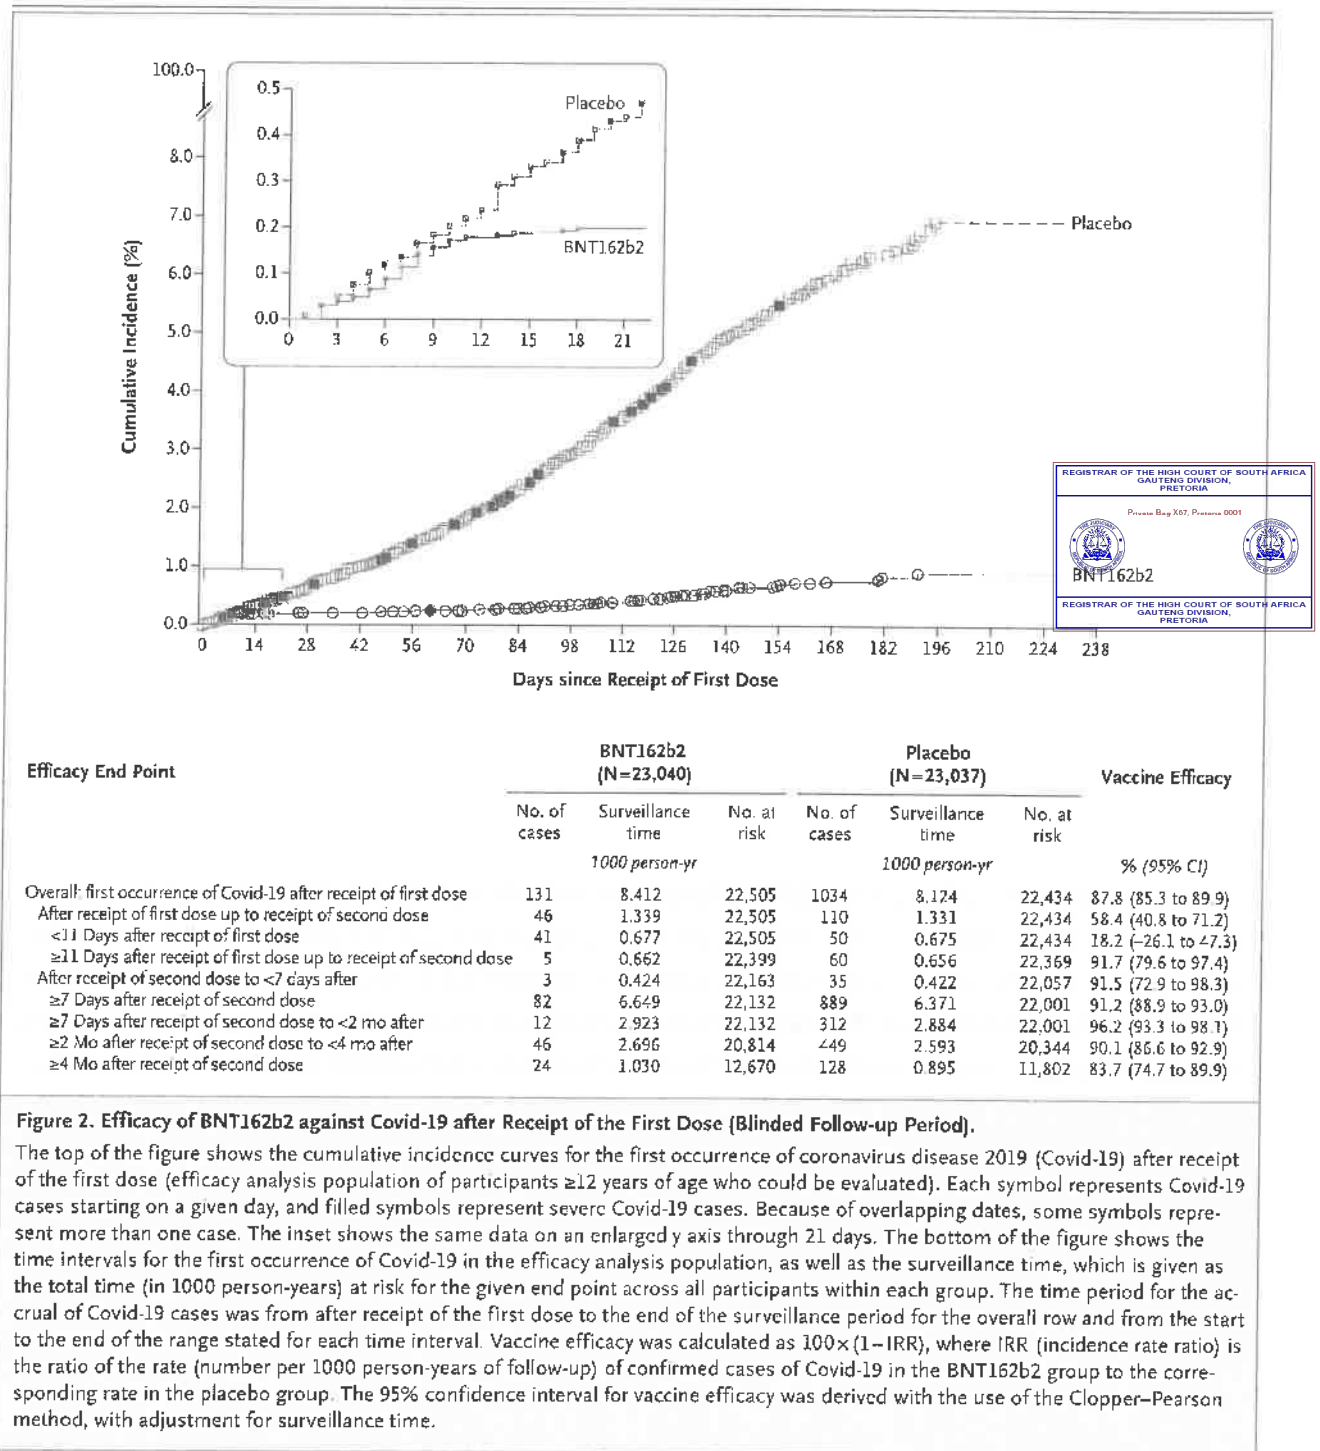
100.0
8.0
7.0
6.0
5.0
4.0
3.0
2.0
1.0
0.0
Cumulative Incidence (%)

0.5
0.4
0.3
0.2
0.1
0.0
0 3 6 9 12 15 18 21
Placebo
BNT162b2

Placebo
BNT162b2

0 14 28 42 56 70 84 98 112 126 140 154 168 182 196 210 224 238
Days since Receipt of First Dose

REGISTRAR OF THE HIGH COURT OF SOUTH AFRICA GAUTENG DIVISION, PRETORIA
Private Bag X67, Pretoria 0001
REGISTRAR OF THE HIGH COURT OF SOUTH AFRICA GAUTENG DIVISION, PRETORIA

| Efficacy End Point | BNT162b2 (N=23,040) No. of cases | Surveillance time | No. at risk | Placebo (N=23,037) No. of cases | Surveillance time | No. at risk | Vaccine Efficacy |
|---|---|---|---|---|---|---|---|
| | | 1000 person-yr | | | 1000 person-yr | | % (95% CI) |
| Overall: first occurrence of Covid-19 after receipt of first dose | 131 | 8.412 | 22,505 | 1034 | 8.124 | 22,434 | 87.8 (85.3 to 89.9) |
| After receipt of first dose up to receipt of second dose | 46 | 1.339 | 22,505 | 110 | 1.331 | 22,434 | 58.4 (40.8 to 71.2) |
| <11 Days after receipt of first dose | 41 | 0.677 | 22,505 | 50 | 0.675 | 22,434 | 18.2 (−26.1 to 47.3) |
| ≥11 Days after receipt of first dose up to receipt of second dose | 5 | 0.662 | 22,399 | 60 | 0.656 | 22,369 | 91.7 (79.6 to 97.4) |
| After receipt of second dose to <7 days after | 3 | 0.424 | 22,163 | 35 | 0.422 | 22,057 | 91.5 (72.9 to 98.3) |
| ≥7 Days after receipt of second dose | 82 | 6.649 | 22,132 | 889 | 6.371 | 22,001 | 91.2 (88.9 to 93.0) |
| ≥7 Days after receipt of second dose to <2 mo after | 12 | 2.923 | 22,132 | 312 | 2.884 | 22,001 | 96.2 (93.3 to 98.1) |
| ≥2 Mo after receipt of second dose to <4 mo after | 46 | 2.696 | 20,814 | 449 | 2.593 | 20,344 | 90.1 (86.6 to 92.9) |
| ≥4 Mo after receipt of second dose | 24 | 1.030 | 12,670 | 128 | 0.895 | 11,802 | 83.7 (74.7 to 89.9) |

Figure 2. Efficacy of BNT162b2 against Covid-19 after Receipt of the First Dose (Blinded Follow-up Period).

The top of the figure shows the cumulative incidence curves for the first occurrence of coronavirus disease 2019 (Covid-19) after receipt of the first dose (efficacy analysis population of participants ≥12 years of age who could be evaluated). Each symbol represents Covid-19 cases starting on a given day, and filled symbols represent severe Covid-19 cases. Because of overlapping dates, some symbols represent more than one case. The inset shows the same data on an enlarged y axis through 21 days. The bottom of the figure shows the time intervals for the first occurrence of Covid-19 in the efficacy analysis population, as well as the surveillance time, which is given as the total time (in 1000 person-years) at risk for the given end point across all participants within each group. The time period for the accrual of Covid-19 cases was from after receipt of the first dose to the end of the surveillance period for the overall row and from the start to the end of the range stated for each time interval. Vaccine efficacy was calculated as $100\times(1-IRR)$, where IRR (incidence rate ratio) is the ratio of the rate (number per 1000 person-years of follow-up) of confirmed cases of Covid-19 in the BNT162b2 group to the corresponding rate in the placebo group. The 95% confidence interval for vaccine efficacy was derived with the use of the Clopper–Pearson method, with adjustment for surveillance time.